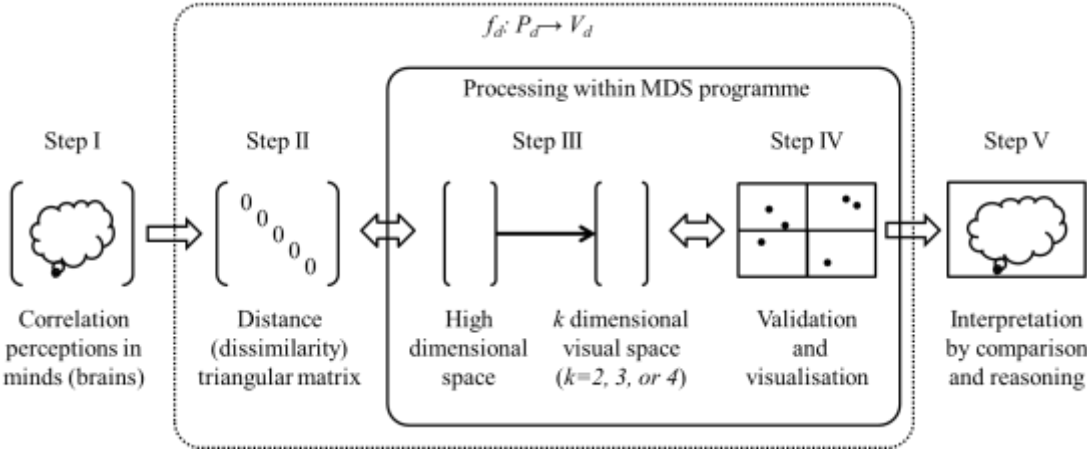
$f_d: P_d \rightarrow V_d$

Processing within MDS programme

Step I

Correlation perceptions in minds (brains)

Step II

0 0 0 0 0

Distance (dissimilarity) triangular matrix

Step III

High dimensional space

*k* dimensional visual space (*k=2, 3, or 4*)

Step IV

Validation and visualisation

Step V

Interpretation by comparison and reasoning